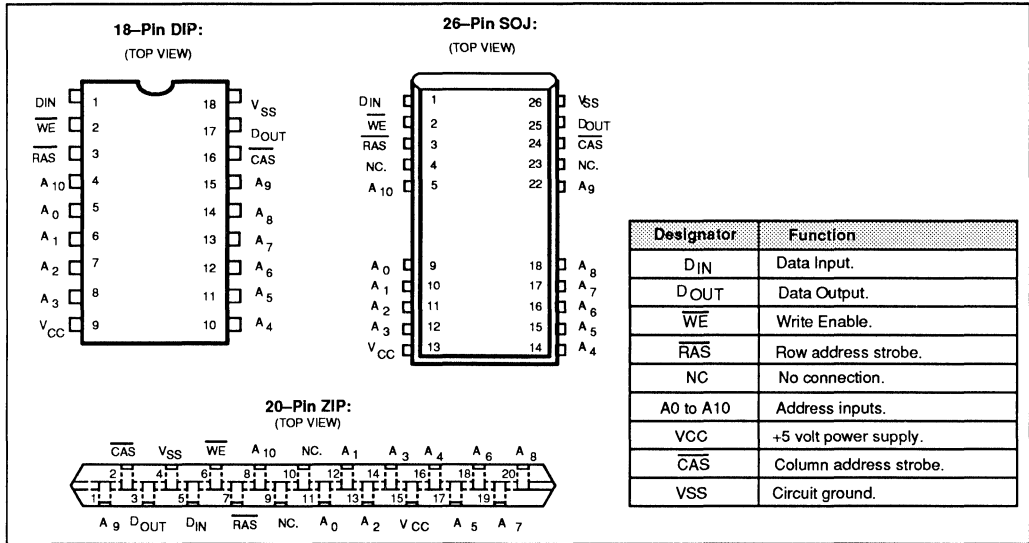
18–Pin DIP:
(TOP VIEW)

DIN 1
$\overline{WE}$ 2
$\overline{RAS}$ 3
$A_{10}$ 4
$A_0$ 5
$A_1$ 6
$A_2$ 7
$A_3$ 8
$V_{CC}$ 9
10 $A_4$
11 $A_5$
12 $A_6$
13 $A_7$
14 $A_8$
15 $A_9$
16 $\overline{CAS}$
17 $D_{OUT}$
18 $V_{SS}$

26–Pin SOJ:
(TOP VIEW)

$D_{IN}$ 1
$\overline{WE}$ 2
$\overline{RAS}$ 3
NC. 4
$A_{10}$ 5
$A_0$ 9
$A_1$ 10
$A_2$ 11
$A_3$ 12
$V_{CC}$ 13
14 $A_4$
15 $A_5$
16 $A_6$
17 $A_7$
18 $A_8$
22 $A_9$
23 NC.
24 $\overline{CAS}$
25 $D_{OUT}$
26 $V_{SS}$

| Designator | Function |
|---|---|
| $D_{IN}$ | Data Input. |
| $D_{OUT}$ | Data Output. |
| $\overline{WE}$ | Write Enable. |
| $\overline{RAS}$ | Row address strobe. |
| NC | No connection. |
| A0 to A10 | Address inputs. |
| VCC | +5 volt power supply. |
| $\overline{CAS}$ | Column address strobe. |
| VSS | Circuit ground. |

20–Pin ZIP:
(TOP VIEW)

$\overline{CAS}$ $V_{SS}$ $\overline{WE}$ $A_{10}$ NC. $A_1$ $A_3$ $A_4$ $A_6$ $A_8$
2 4 6 8 10 12 14 16 18 20
1 3 5 7 9 11 13 15 17 19
$A_9$ $D_{OUT}$ $D_{IN}$ $\overline{RAS}$ NC. $A_0$ $A_2$ $V_{CC}$ $A_5$ $A_7$